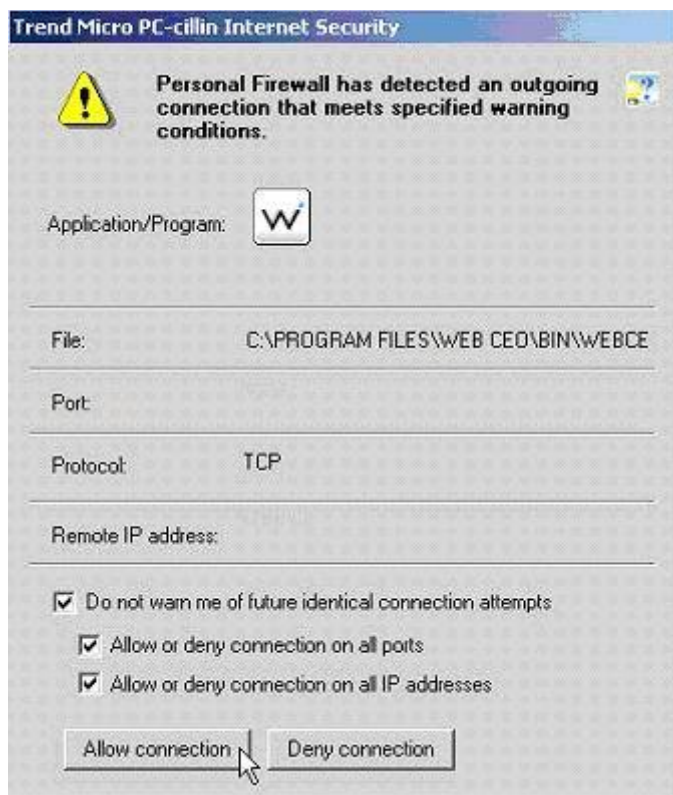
Trend Micro PC-cillin Internet Security

Personal Firewall has detected an outgoing connection that meets specified warning conditions.

Application/Program:

File: C:\PROGRAM FILES\WEB CEO\BIN\WEBCE

Port:

Protocol: TCP

Remote IP address:

Do not warn me of future identical connection attempts

Allow or deny connection on all ports

Allow or deny connection on all IP addresses

Allow connection

Deny connection